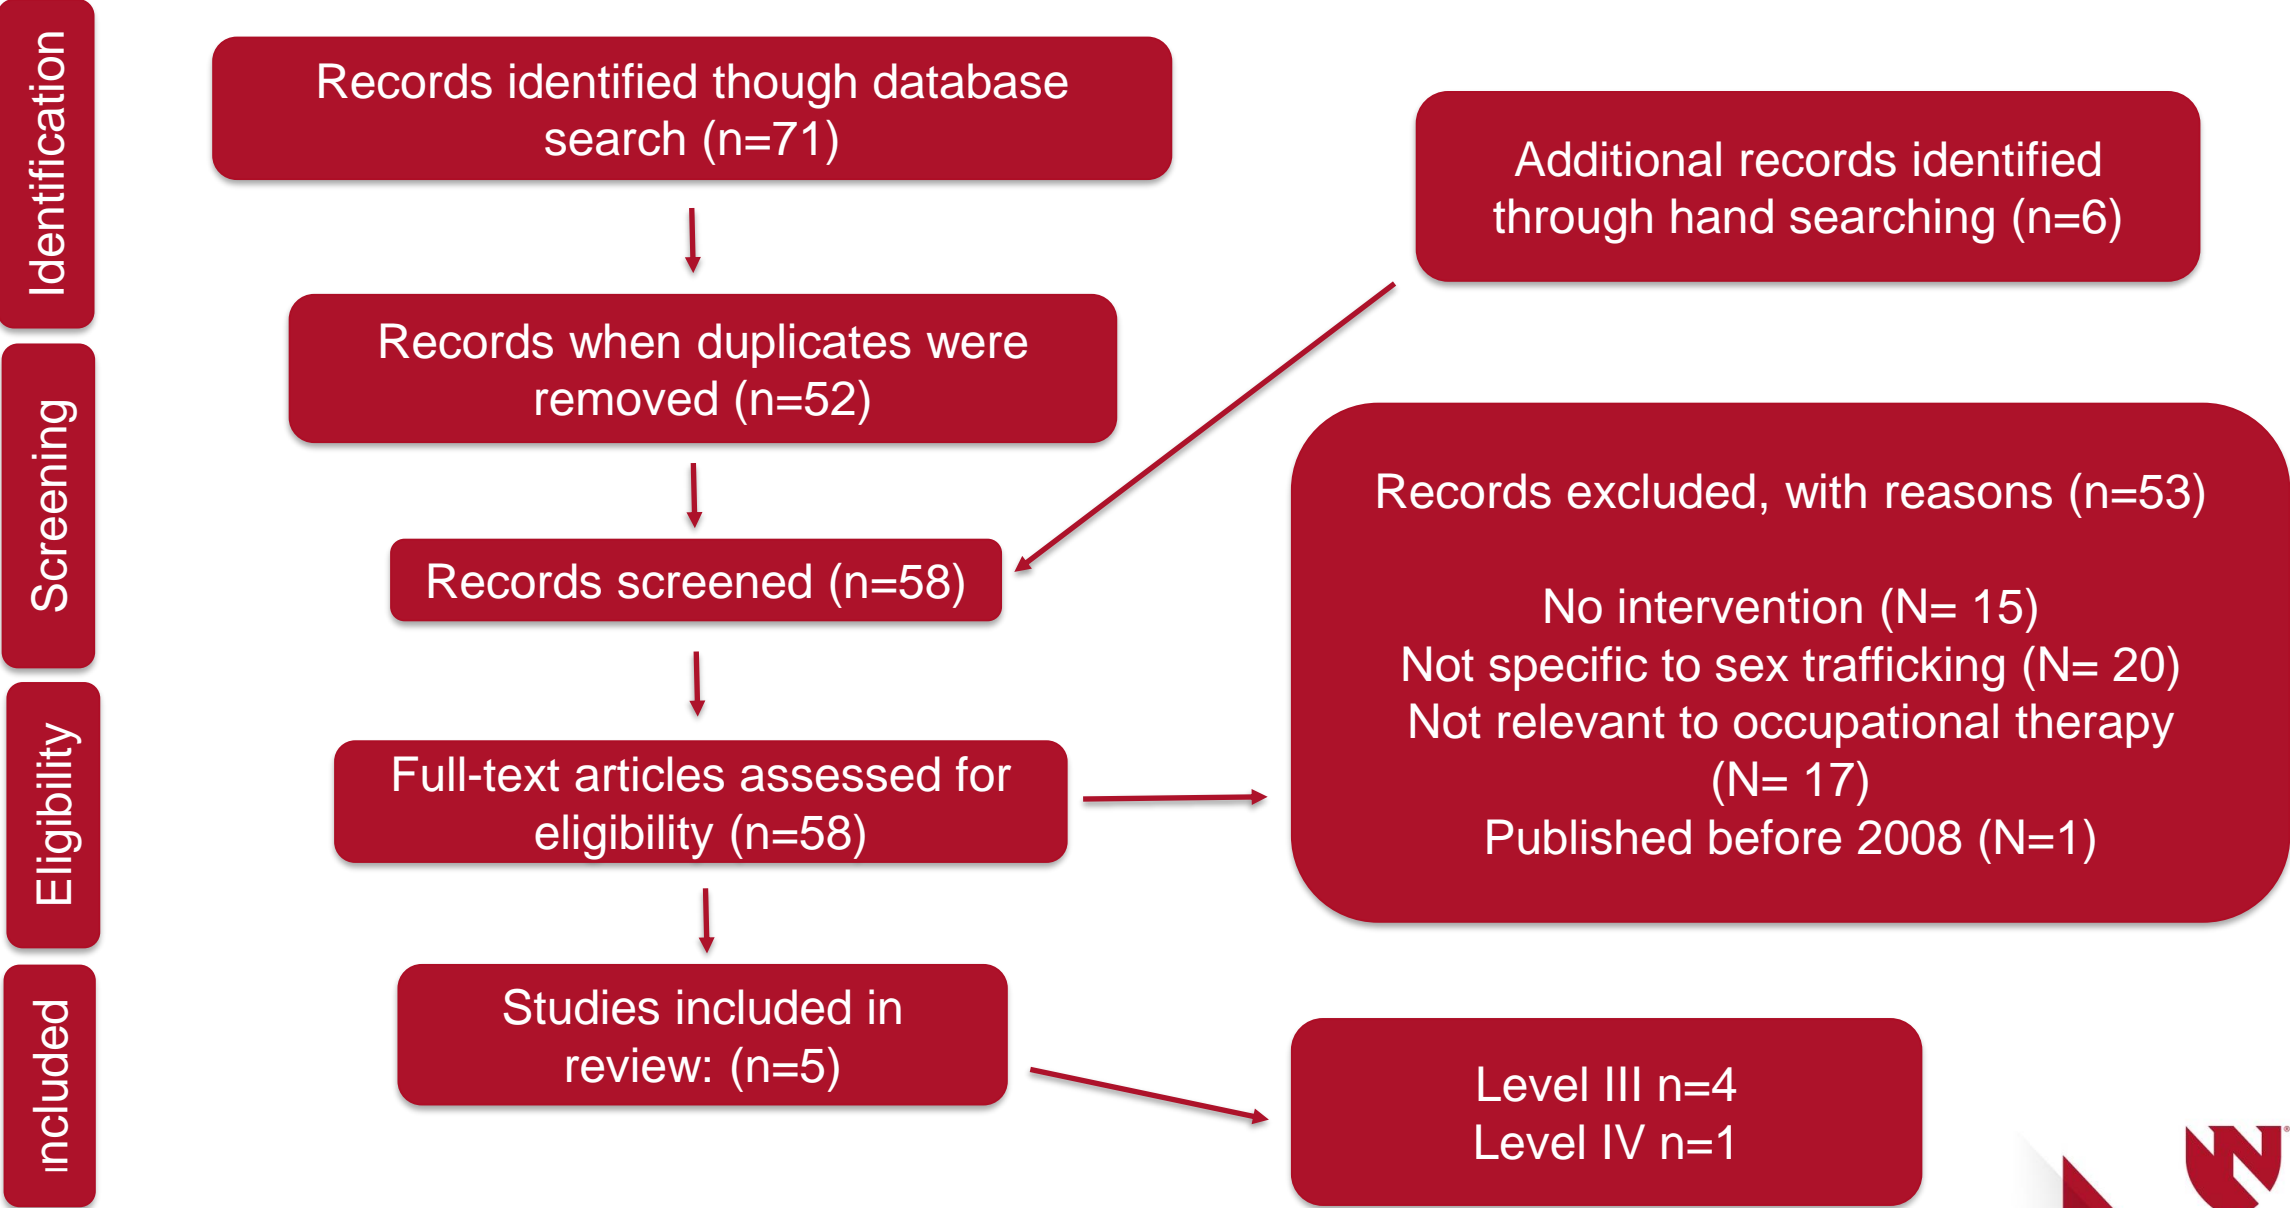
Identification

Screening

Eligibility

Included

Records identified though database search (n=71)

Additional records identified through hand searching (n=6)

Records when duplicates were removed (n=52)

Records screened (n=58)

Records excluded, with reasons (n=53)

No intervention (N= 15)
Not specific to sex trafficking (N= 20)
Not relevant to occupational therapy (N= 17)
Published before 2008 (N=1)

Full-text articles assessed for eligibility (n=58)

Studies included in review: (n=5)

Level III n=4
Level IV n=1